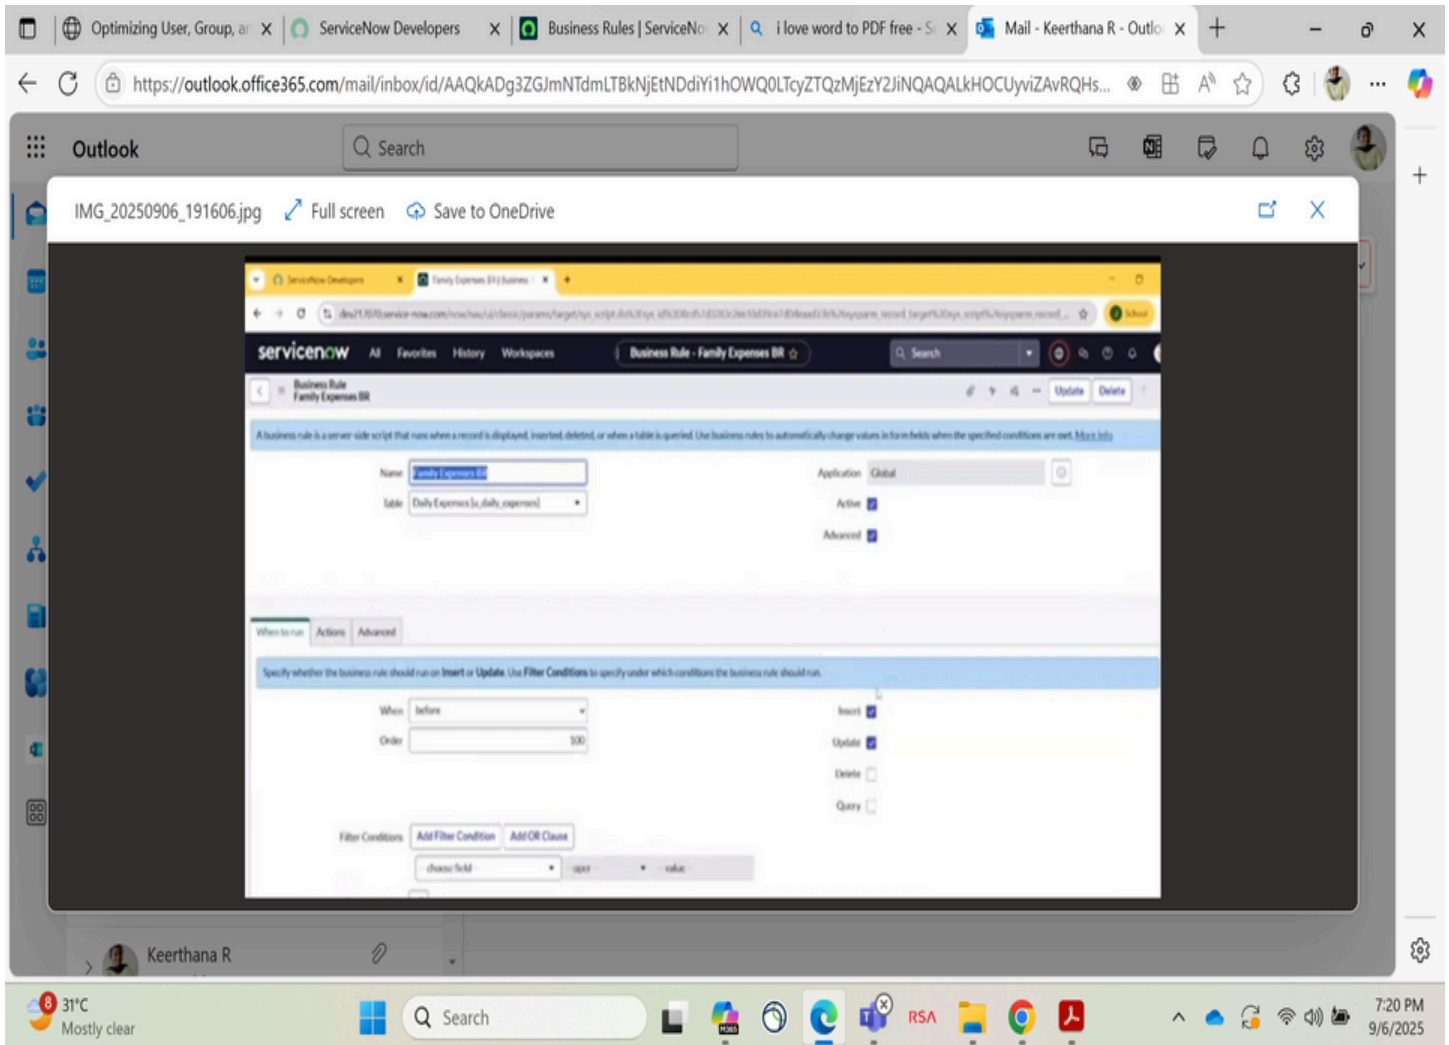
Optimizing User, Group, ar ×
ServiceNow Developers ×
Business Rules | ServiceNo ×
i love word to PDF free - S ×
Mail - Keerthana R - Outlo ×
+

https://outlook.office365.com/mail/inbox/id/AAQkADg3ZGJmNTdmLTBkNjEtNDdiYi1hOWQ0LTcyZTQzMjEzY2JiNQAQALkHOCUyviZAvRQHs...

Outlook
Search

IMG_20250906_191606.jpg
Full screen
Save to OneDrive

ServiceNow Developers ×
Family Expenses BR | Business ×

servicenow All Favorites History Workspaces
Business Rule - Family Expenses BR ☆
Search

Business Rule
Family Expenses BR
Update Delete

A business rule is a server-side script that runs when a record is displayed, inserted, deleted, or when a table is queried. Use business rules to automatically change values in form fields when the specified conditions are met. More Info

Name Family Expenses BR
Table Daily Expenses [u_daily_expenses]
Application Global
Active
Advanced

When to run Actions Advanced

Specify whether the business rule should run on Insert or Update. Use Filter Conditions to specify under which conditions the business rule should run.

When before
Order 100
Insert
Update
Delete
Query

Filter Conditions Add Filter Condition Add OR Clause
-- choose field -- -- oper -- -- value --

Keerthana R

31°C
Mostly clear
Search
7:20 PM
9/6/2025